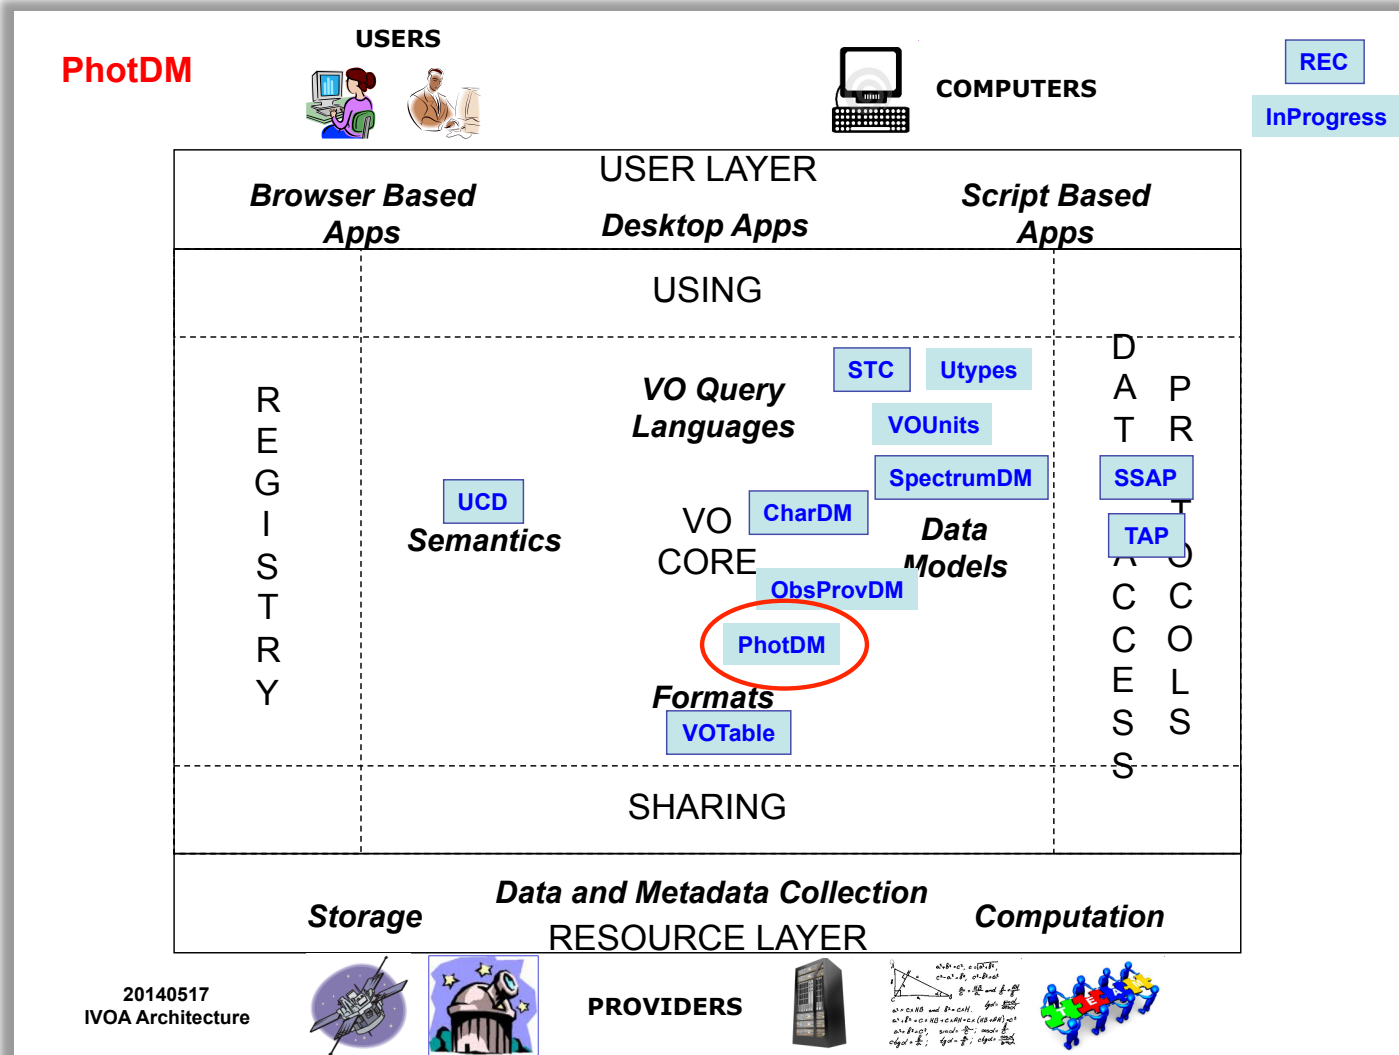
PhotDM

USERS

COMPUTERS

REC

InProgress

USER LAYER

Browser Based Apps

Desktop Apps

Script Based Apps

USING

REGISTRY

VO Query Languages

STC

Utypes

VOUnits

SpectrumDM

UCD

Semantics

VO CORE

CharDM

Data Models

ObsProvDM

PhotDM

Formats

VOTable

DATA ACCESS

PROTOCOLS

SSAP

TAP

SHARING

Storage

Data and Metadata Collection

RESOURCE LAYER

Computation

20140517
IVOA Architecture

PROVIDERS